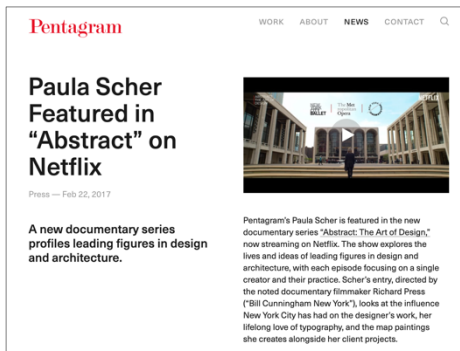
Pentagram

WORK ABOUT NEWS CONTACT

Paula Scher Featured in "Abstract" on Netflix

Press — Feb 22, 2017

A new documentary series profiles leading figures in design and architecture.

BALLET The Met Opera NETFLIX

Pentagram's Paula Scher is featured in the new documentary series "Abstract: The Art of Design," now streaming on Netflix. The show explores the lives and ideas of leading figures in design and architecture, with each episode focusing on a single creator and their practice. Scher's entry, directed by the noted documentary filmmaker Richard Press ("Bill Cunningham New York"), looks at the influence New York City has had on the designer's work, her lifelong love of typography, and the map paintings she creates alongside her client projects.